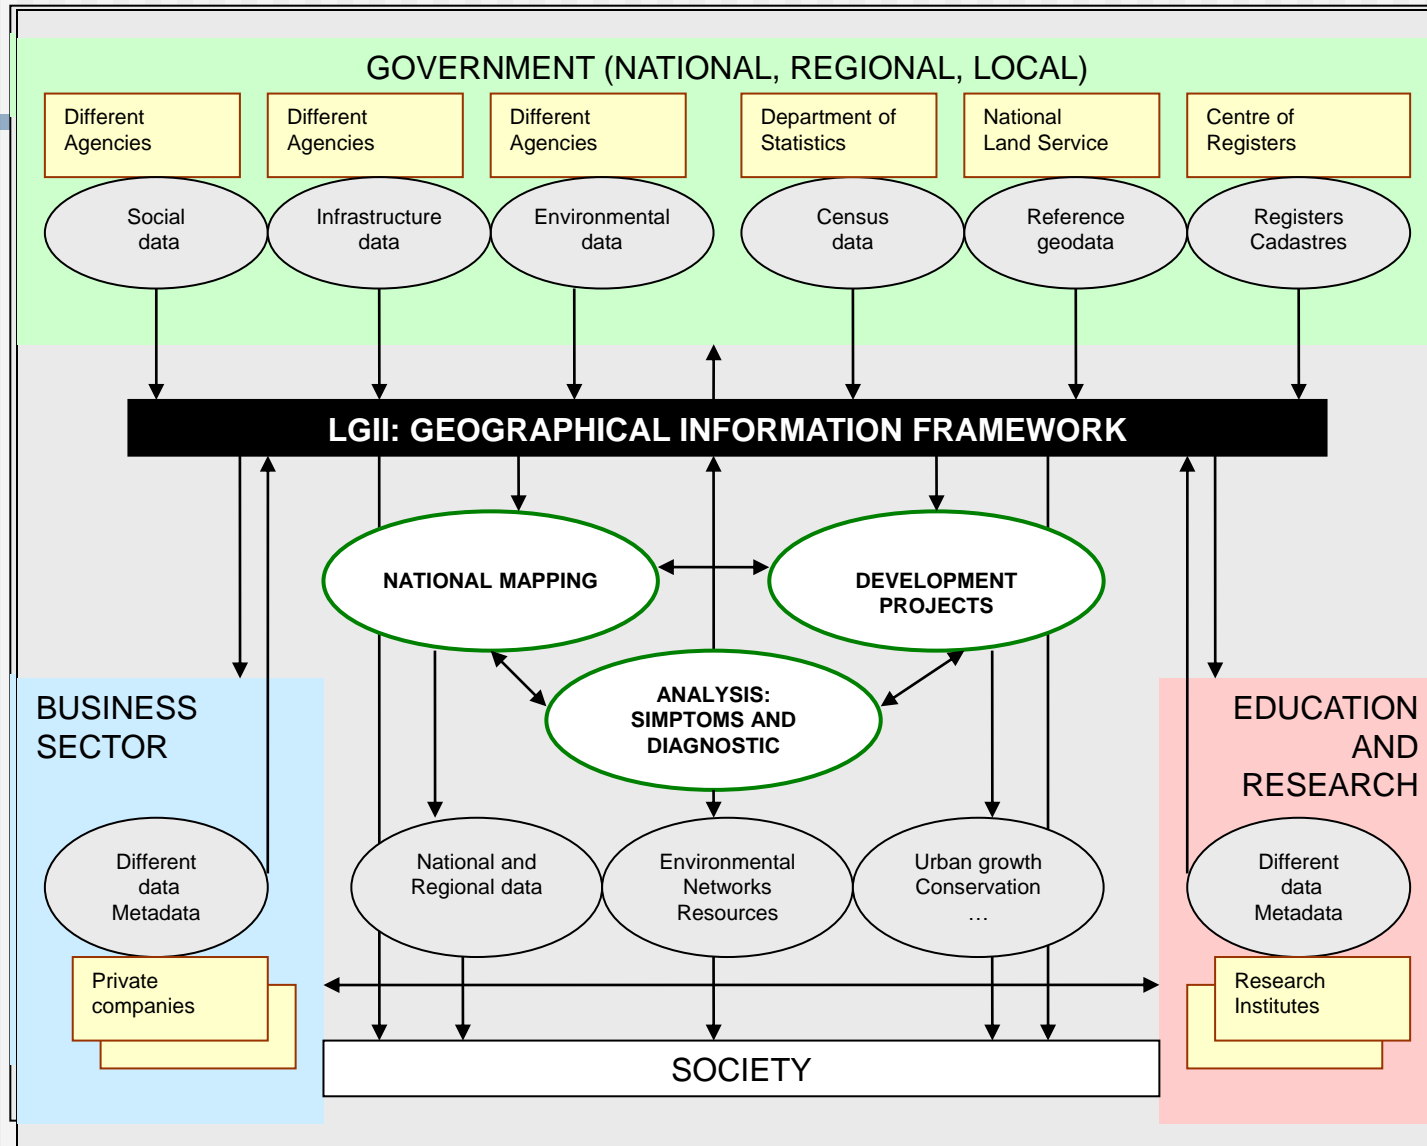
GOVERNMENT (NATIONAL, REGIONAL, LOCAL)

Different Agencies

Different Agencies

Different Agencies

Department of Statistics

National Land Service

Centre of Registers

Social data

Infrastructure data

Environmental data

Census data

Reference geodata

Registers Cadastres

LGII: GEOGRAPHICAL INFORMATION FRAMEWORK

NATIONAL MAPPING

DEVELOPMENT PROJECTS

ANALYSIS: SIMPTOMS AND DIAGNOSTIC

BUSINESS SECTOR

EDUCATION AND RESEARCH

Different data Metadata

National and Regional data

Environmental Networks Resources

Urban growth Conservation …

Different data Metadata

Private companies

Research Institutes

SOCIETY